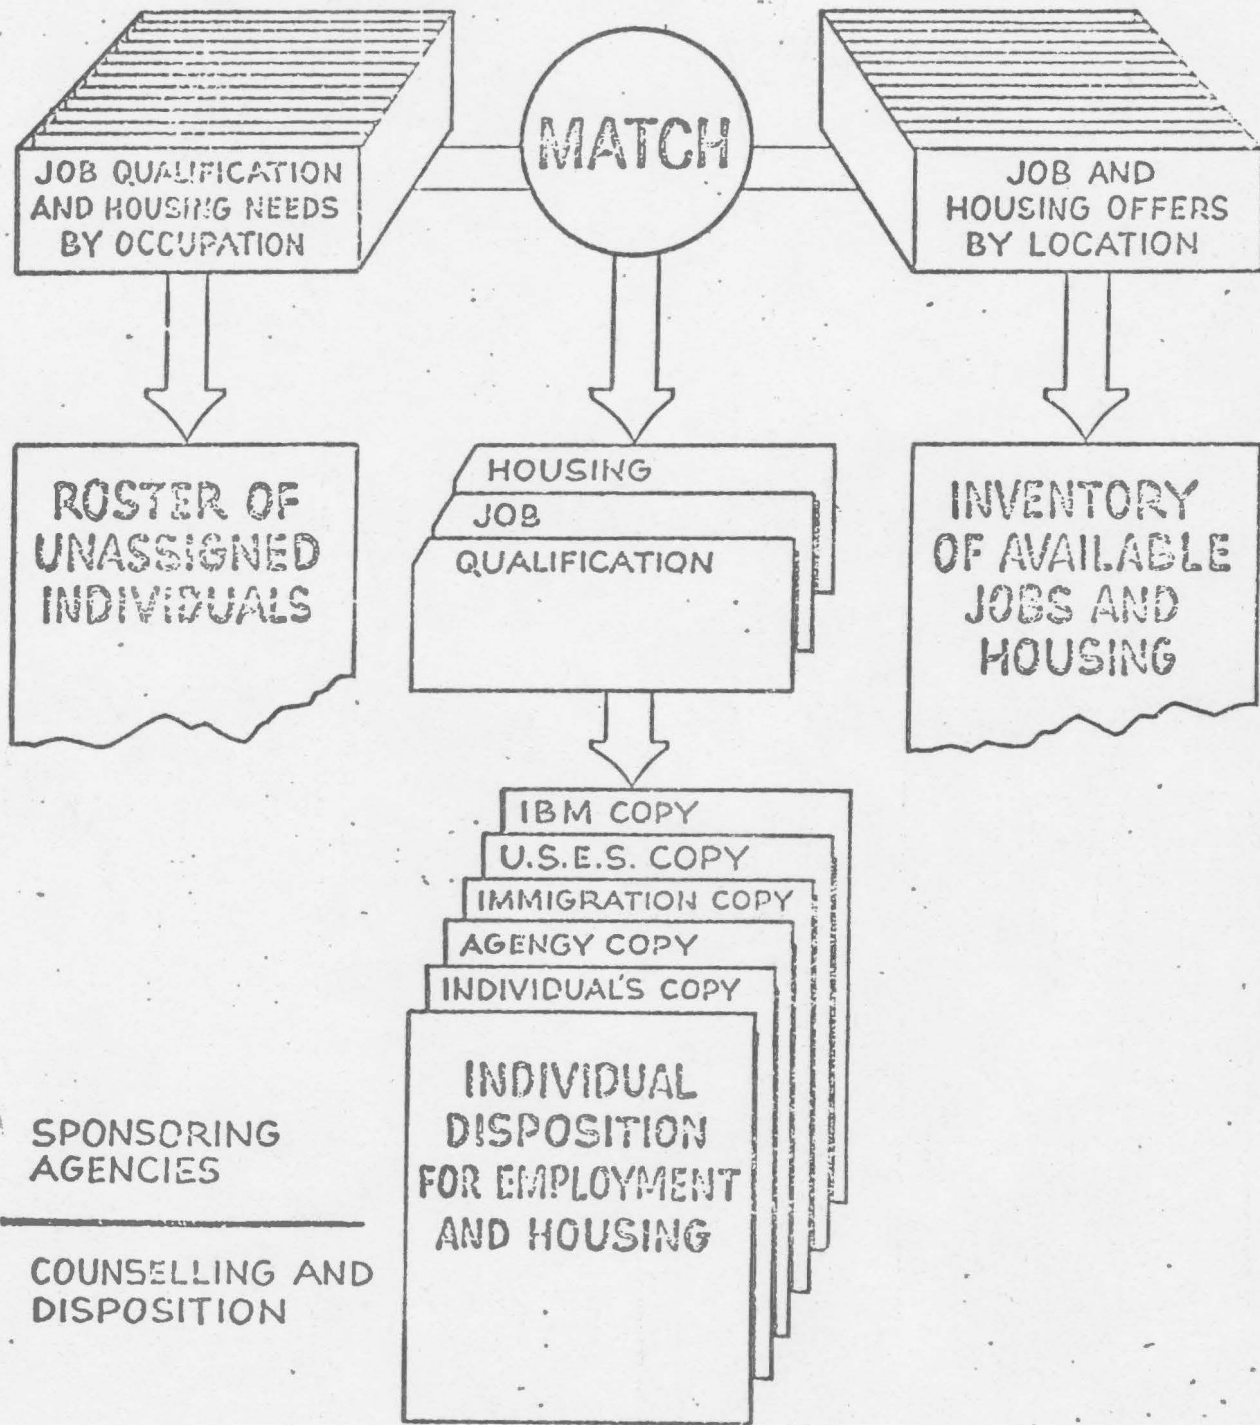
JOB QUALIFICATION AND HOUSING NEEDS BY OCCUPATION

MATCH

JOB AND HOUSING OFFERS BY LOCATION

ROSTER OF UNASSIGNED INDIVIDUALS

HOUSING

JOB

QUALIFICATION

INVENTORY OF AVAILABLE JOBS AND HOUSING

IBM COPY

U.S.E.S. COPY

IMMIGRATION COPY

AGENCY COPY

INDIVIDUAL'S COPY

INDIVIDUAL DISPOSITION FOR EMPLOYMENT AND HOUSING

SPONSORING AGENCIES

COUNSELLING AND DISPOSITION